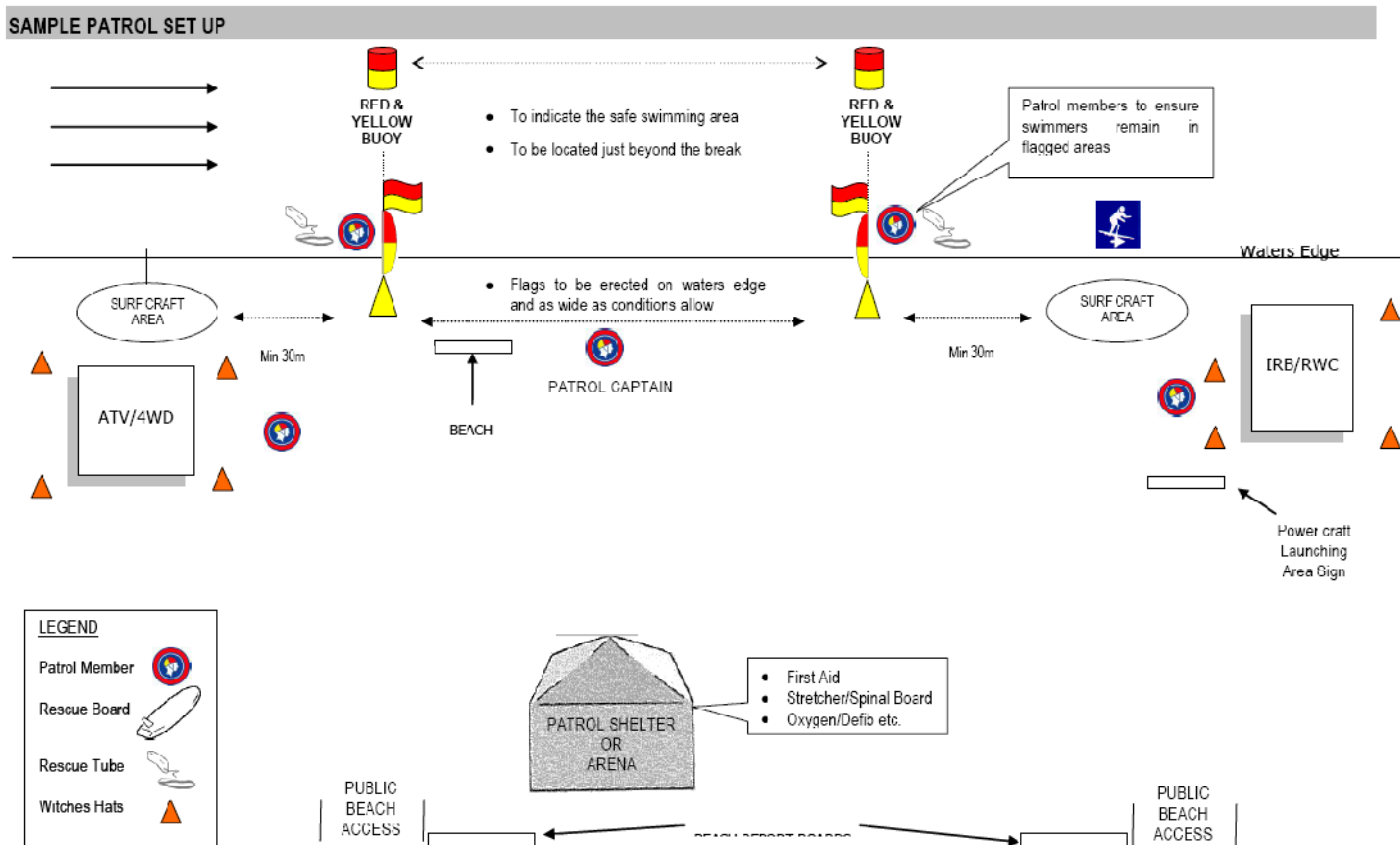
SAMPLE PATROL SET UP

RED & YELLOW BUOY

- To indicate the safe swimming area
- To be located just beyond the break

RED & YELLOW BUOY

Patrol members to ensure swimmers remain in flagged areas

Waters Edge

- Flags to be erected on waters edge and as wide as conditions allow

SURF CRAFT AREA

Min 30m

SURF CRAFT AREA

Min 30m

PATROL CAPTAIN

ATV/4WD

BEACH

IRB/RWC

Power craft Launching Area Sign

LEGEND
Patrol Member
Rescue Board
Rescue Tube
Witches Hats

PATROL SHELTER OR ARENA

- First Aid
- Stretcher/Spinal Board
- Oxygen/Defib etc.

PUBLIC BEACH ACCESS

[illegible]

PUBLIC BEACH ACCESS